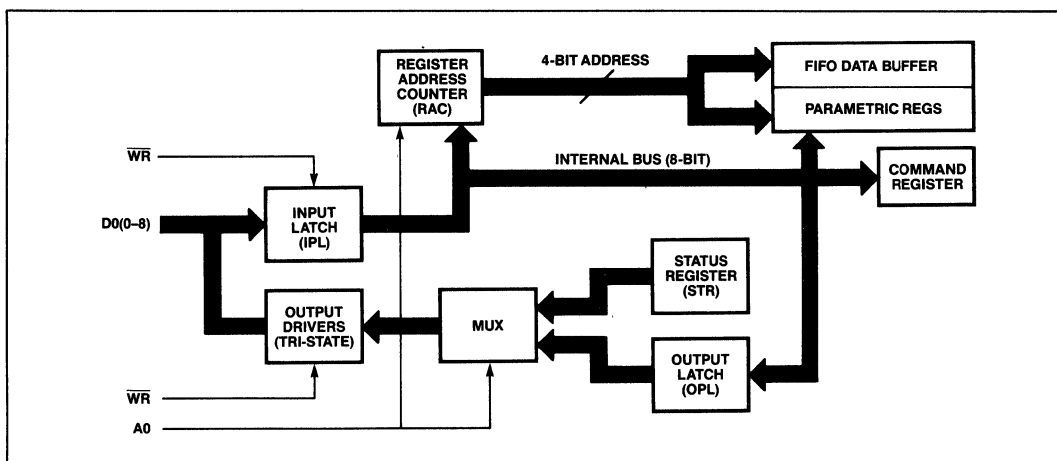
REGISTER ADDRESS COUNTER (RAC)

4-BIT ADDRESS

FIFO DATA BUFFER

PARAMETRIC REGS

$\overline{WR}$

INTERNAL BUS (8-BIT)

COMMAND REGISTER

D0(0–8)

INPUT LATCH (IPL)

STATUS REGISTER (STR)

OUTPUT DRIVERS (TRI-STATE)

MUX

OUTPUT LATCH (OPL)

$\overline{WR}$

A0